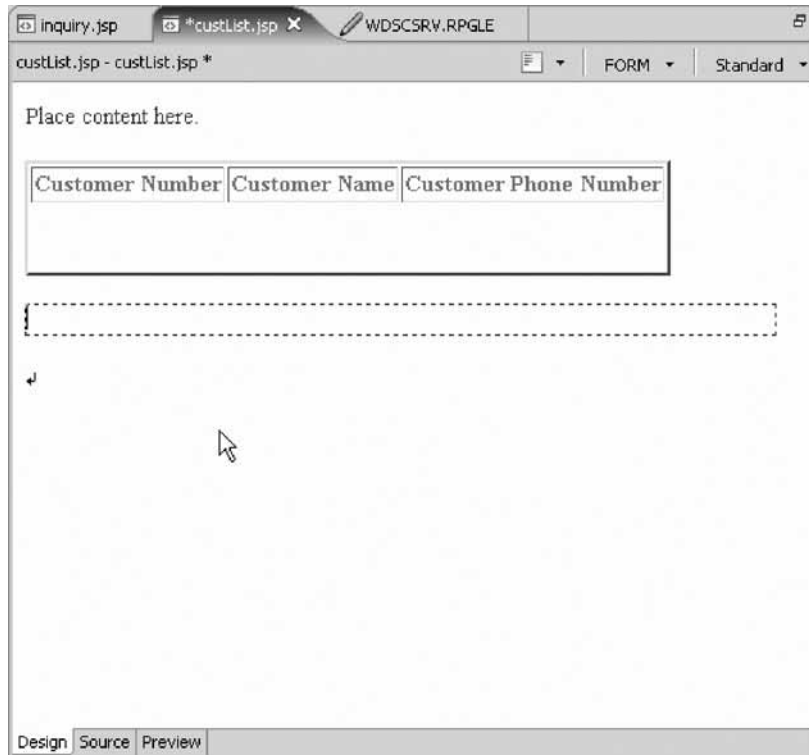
inquiry.jsp *custList.jsp WDSCSRV.RPGLE

custList.jsp - custList.jsp * FORM Standard

Place content here.

| Customer Number | Customer Name | Customer Phone Number |
|---|---|---|
| | | |

Design Source Preview